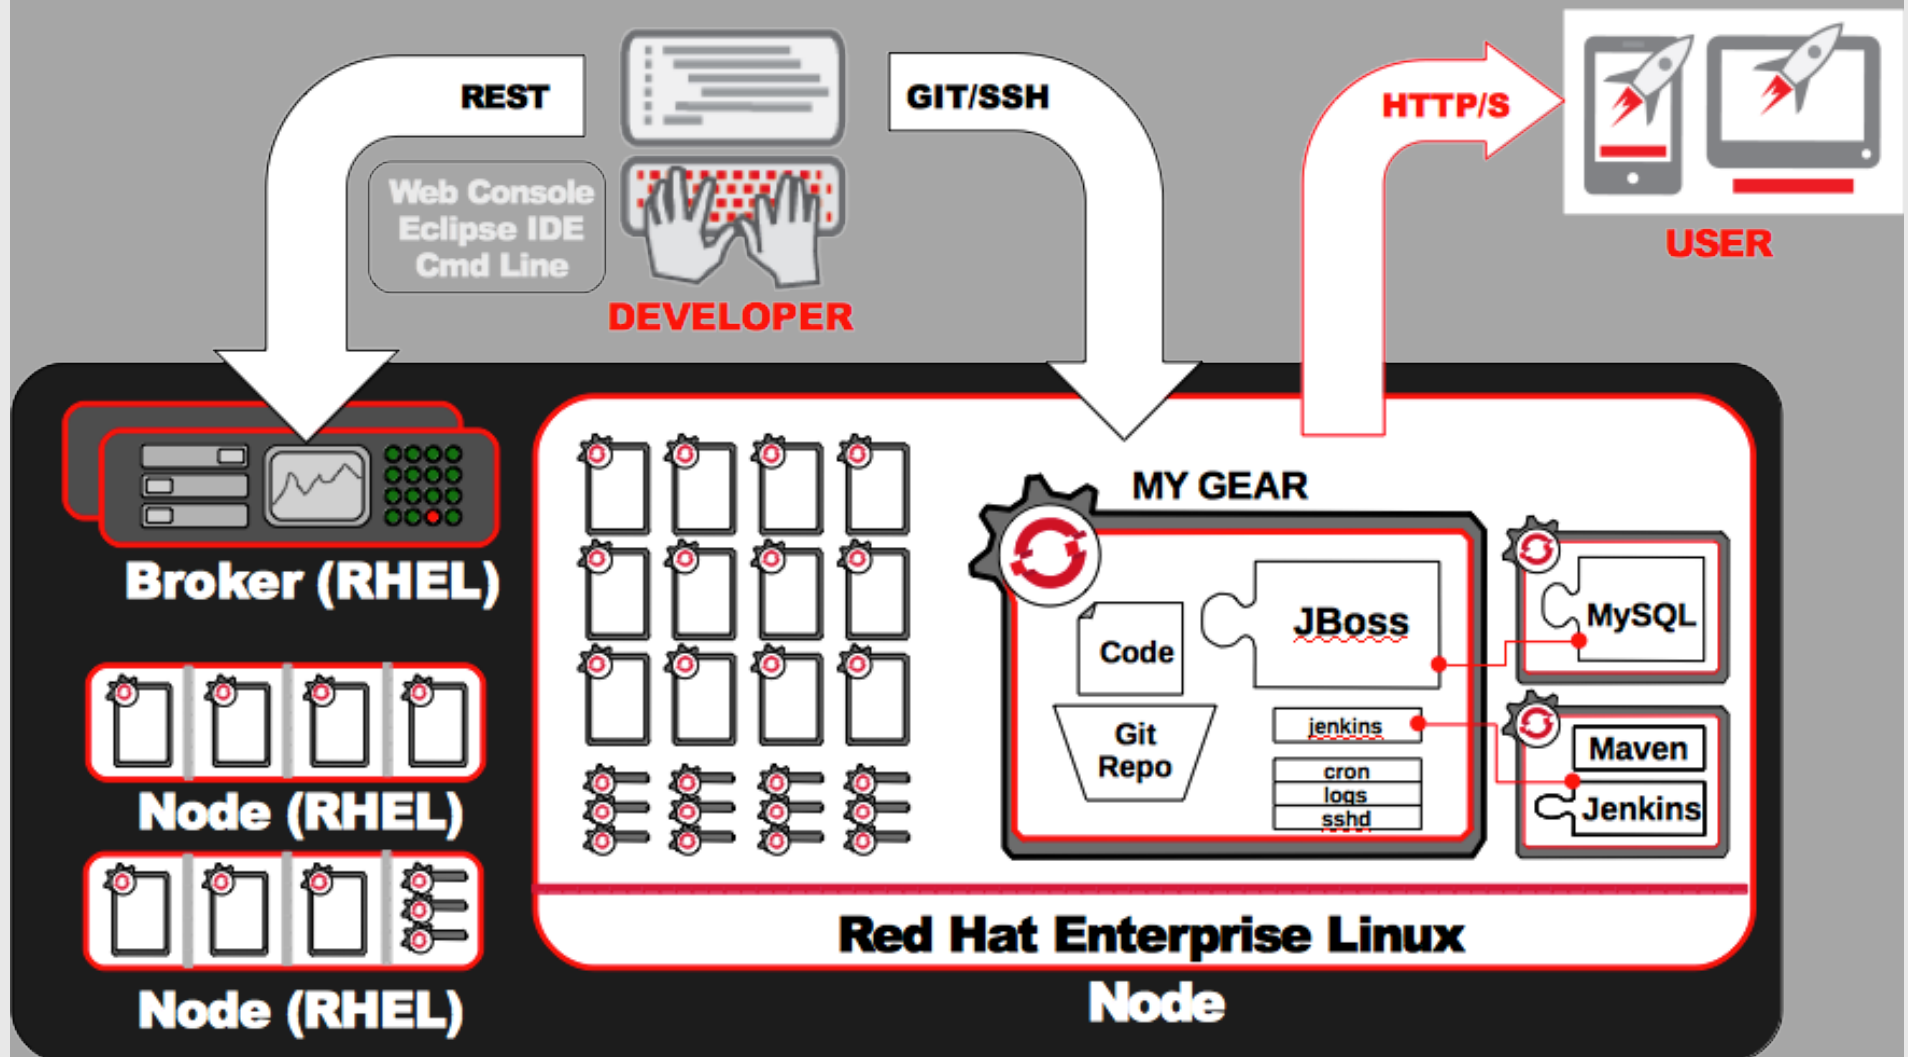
REST

Web Console
Eclipse IDE
Cmd Line

DEVELOPER

GIT/SSH

HTTP/S

USER

Broker (RHEL)

Node (RHEL)

Node (RHEL)

MY GEAR

Code

JBoss

Git
Repo

jenkins

cron
logs
sshd

MySQL

Maven

Jenkins

Red Hat Enterprise Linux

Node